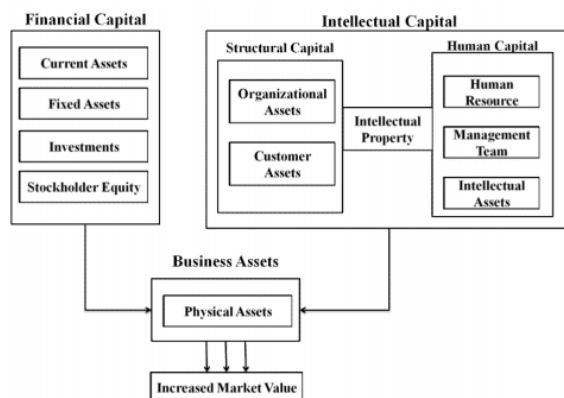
Financial Capital

Current Assets

Fixed Assets

Investments

Stockholder Equity

Intellectual Capital

Structural Capital

Organizational Assets

Customer Assets

Intellectual Property

Human Capital

Human Resource

Management Team

Intellectual Assets

Business Assets

Physical Assets

Increased Market Value